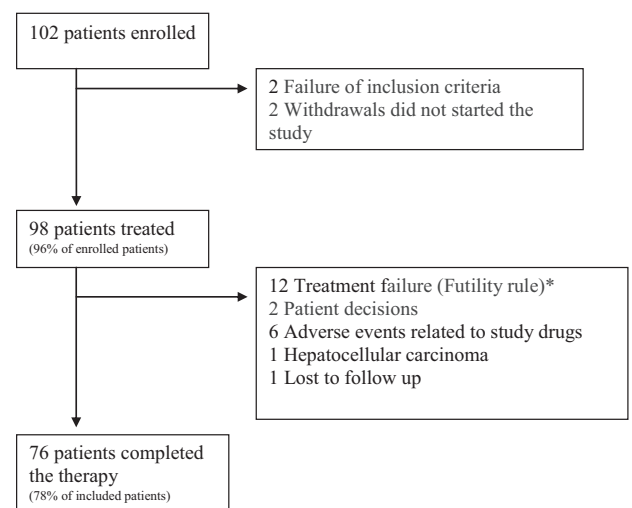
102 patients enrolled

2 Failure of inclusion criteria
2 Withdrawals did not started the study

98 patients treated
(96% of enrolled patients)

12 Treatment failure (Futility rule)*
2 Patient decisions
6 Adverse events related to study drugs
1 Hepatocellular carcinoma
1 Lost to follow up

76 patients completed the therapy
(78% of included patients)